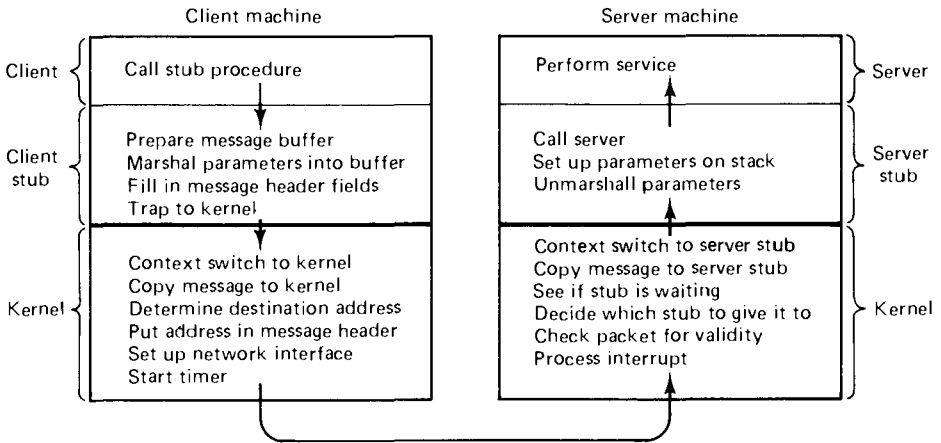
Client machine

Client

Call stub procedure

Client stub

Prepare message buffer
Marshal parameters into buffer
Fill in message header fields
Trap to kernel

Kernel

Context switch to kernel
Copy message to kernel
Determine destination address
Put address in message header
Set up network interface
Start timer

Server machine

Perform service

Server

Call server
Set up parameters on stack
Unmarshall parameters

Server stub

Context switch to server stub
Copy message to server stub
See if stub is waiting
Decide which stub to give it to
Check packet for validity
Process interrupt

Kernel